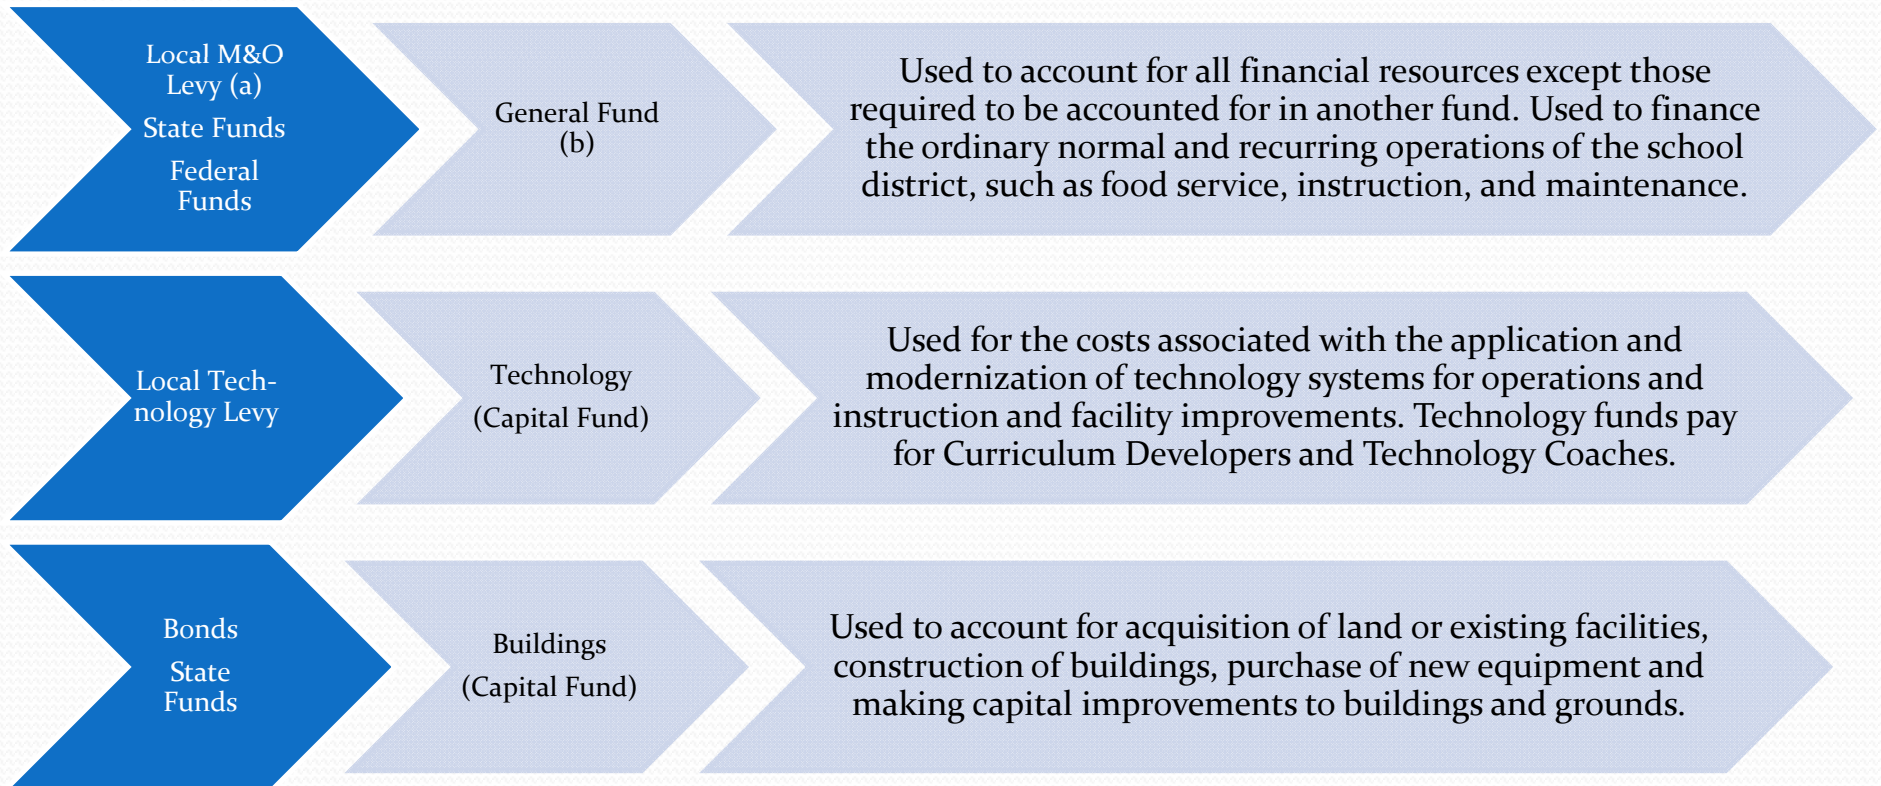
Local M&O Levy (a)

State Funds

Federal Funds

General Fund (b)

Used to account for all financial resources except those required to be accounted for in another fund. Used to finance the ordinary normal and recurring operations of the school district, such as food service, instruction, and maintenance.

Local Technology Levy

Technology

(Capital Fund)

Used for the costs associated with the application and modernization of technology systems for operations and instruction and facility improvements. Technology funds pay for Curriculum Developers and Technology Coaches.

Bonds

State Funds

Buildings

(Capital Fund)

Used to account for acquisition of land or existing facilities, construction of buildings, purchase of new equipment and making capital improvements to buildings and grounds.